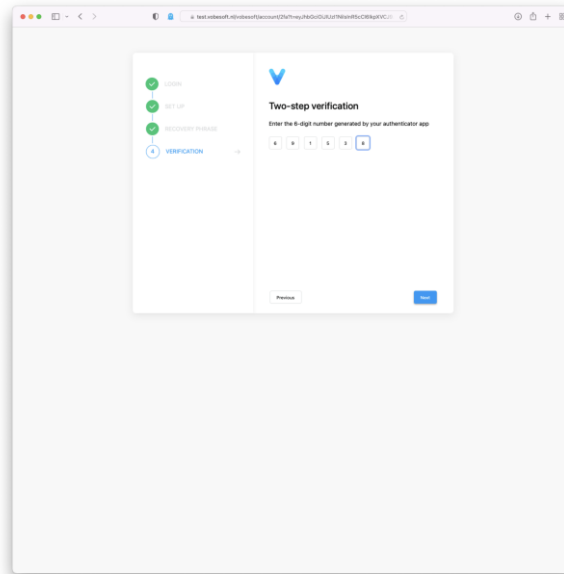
test.vibesoft.nl/vibesoft/account/2fa?key=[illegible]

LOGIN

SET UP

RECOVERY PHRASE

4 VERIFICATION

Two-step verification

Enter the 6-digit number generated by your authenticator app

6 9 1 5 3 8

Previous

Next